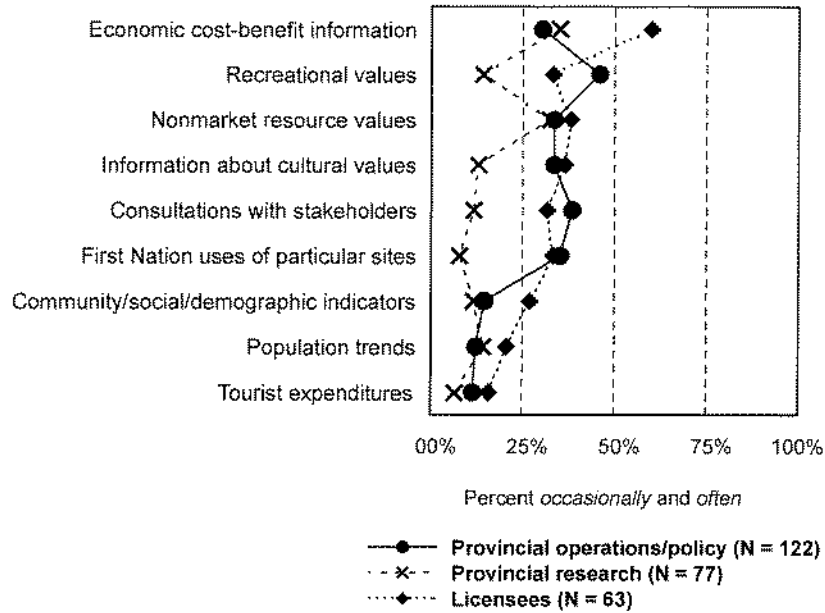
Economic cost-benefit information
Recreational values
Nonmarket resource values
Information about cultural values
Consultations with stakeholders
First Nation uses of particular sites
Community/social/demographic indicators
Population trends
Tourist expenditures

00% 25% 50% 75% 100%

Percent *occasionally* and *often*

Provincial operations/policy (N = 122)
Provincial research (N = 77)
Licensees (N = 63)